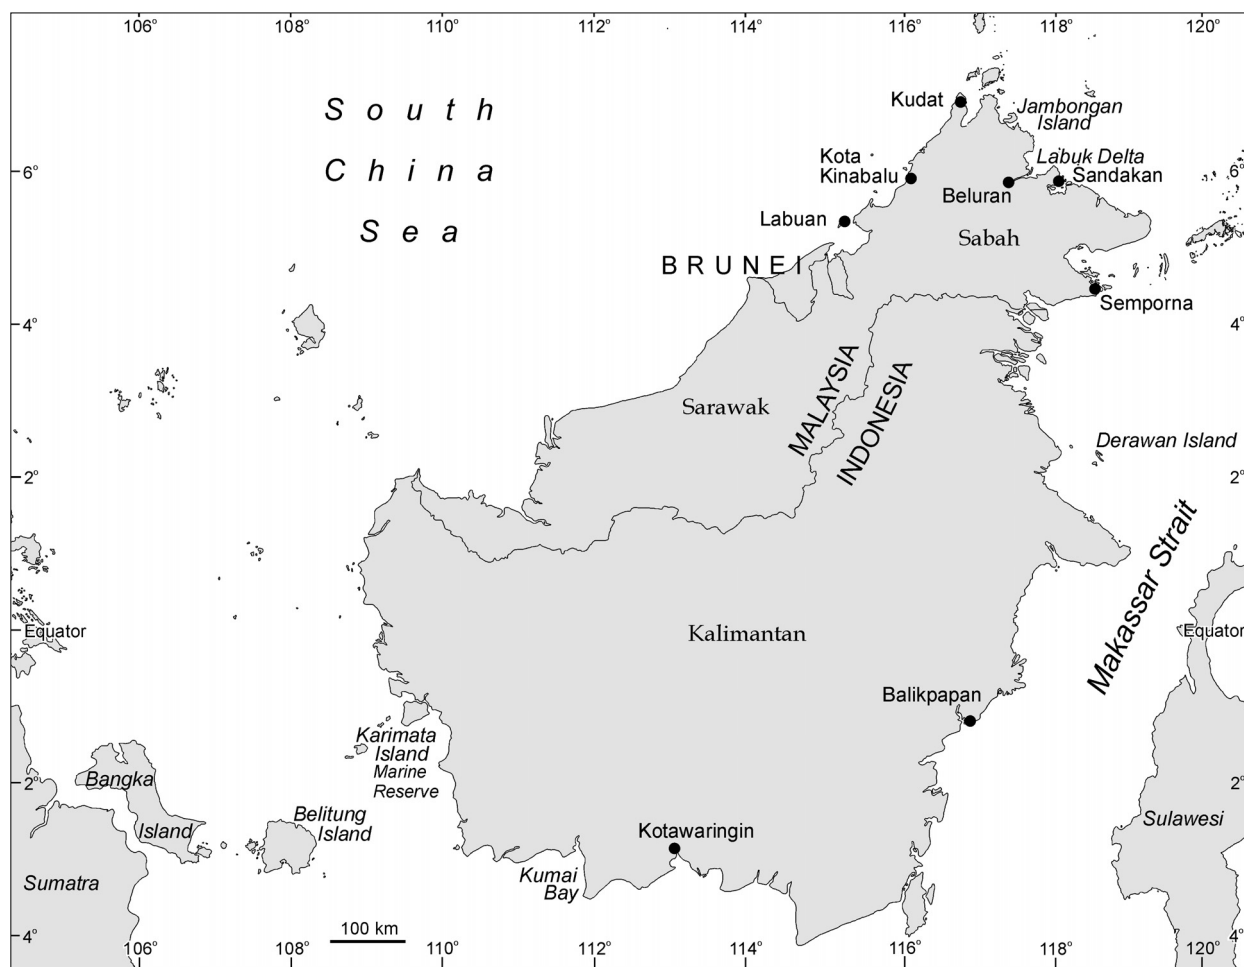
106° 108° 110° 112° 114° 116° 118° 120°

South China Sea

Kudat
Jambongan Island
Kota Kinabalu
Labuk Delta
Sandakan
Beluran
Labuan
Sabah
BRUNEI
Semporna
6°
4°
2°
Sarawak
MALAYSIA
INDONESIA
Derawan Island
Makassar Strait
Equator
Equator
Kalimantan
Balikpapan
Karimata Island Marine Reserve
Bangka Island
Belitung Island
Sulawesi
Kotawaringin
Kumai Bay
Sumatra
100 km
2°
4°
6°
4°
2°
2°
4°

106° 108° 110° 112° 114° 116° 118° 120°